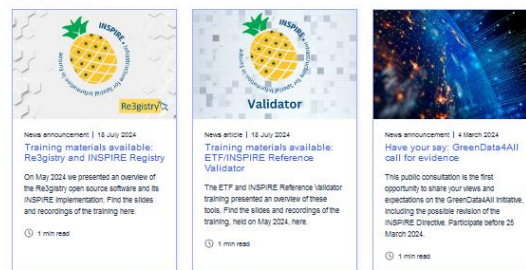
INSPIRE
Infrastructure for spatial information in Europe

Re3gistry

News announcement | 18 July 2024

Training materials available: Re3gistry and INSPIRE Registry

On May 2024 we presented an overview of the Re3gistry open source software and its INSPIRE implementation. Find the slides and recordings of the training here.

1 min read

INSPIRE
Infrastructure for spatial information in Europe

Validator

News article | 18 July 2024

Training materials available: ETF/INSPIRE Reference Validator

The ETF and INSPIRE Reference Validator training presented an overview of these tools. Find the slides and recordings of the training, held on May 2024, here.

1 min read

News announcement | 4 March 2024

Have your say: GreenData4All call for evidence

This public consultation is the first opportunity to share your views and expectations on the GreenData4All initiative, including the possible revision of the INSPIRE Directive. Participate before 25 March 2024.

1 min read